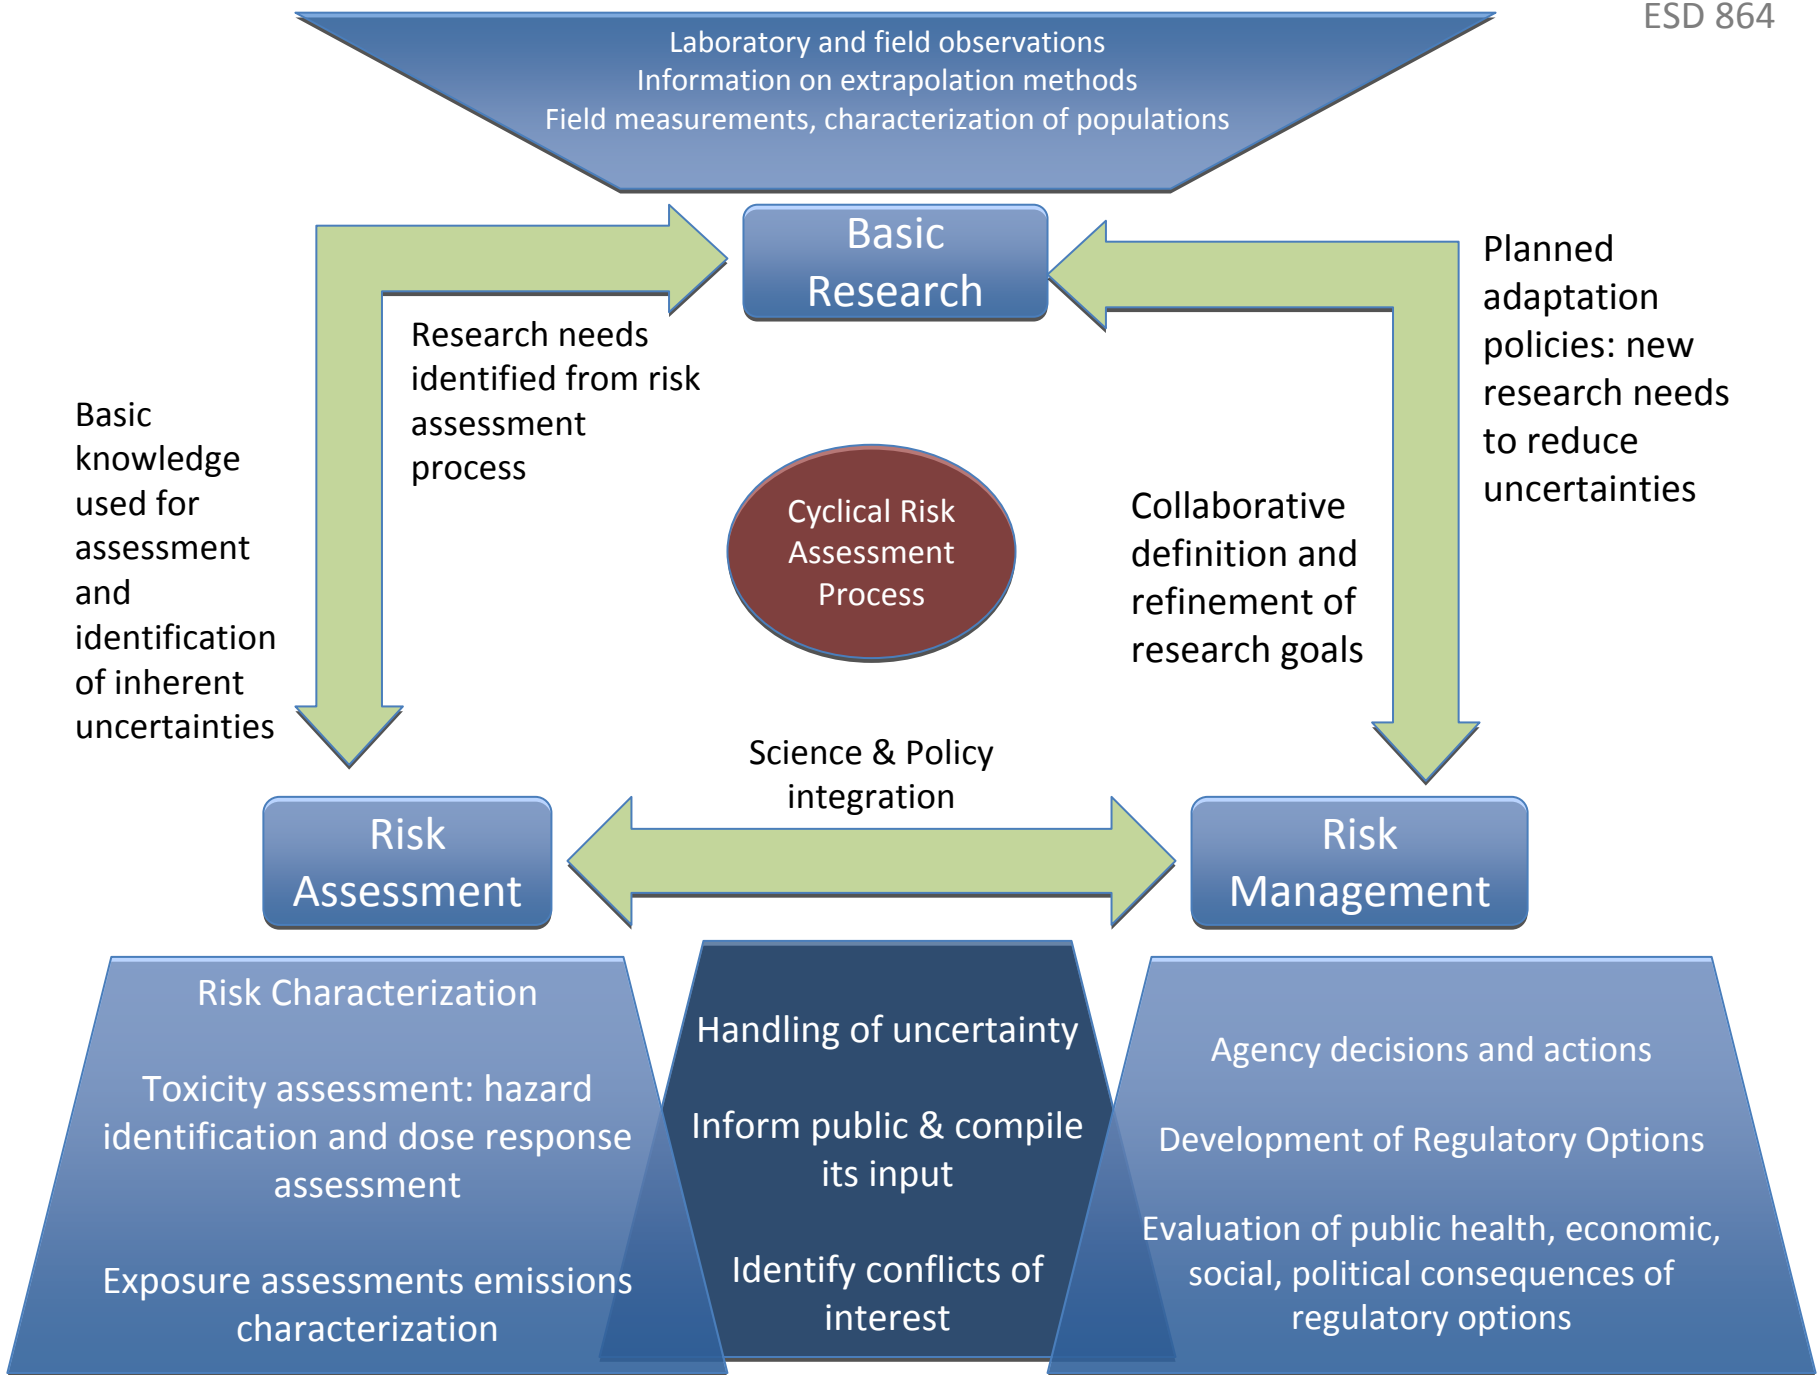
ESD 864

Laboratory and field observations
Information on extrapolation methods
Field measurements, characterization of populations

Basic Research

Research needs identified from risk assessment process

Planned adaptation policies: new research needs to reduce uncertainties

Basic knowledge used for assessment and identification of inherent uncertainties

Cyclical Risk Assessment Process

Collaborative definition and refinement of research goals

Science & Policy integration

Risk Assessment

Risk Management

Risk Characterization

Toxicity assessment: hazard identification and dose response assessment

Exposure assessments emissions characterization

Handling of uncertainty

Inform public & compile its input

Identify conflicts of interest

Agency decisions and actions

Development of Regulatory Options

Evaluation of public health, economic, social, political consequences of regulatory options